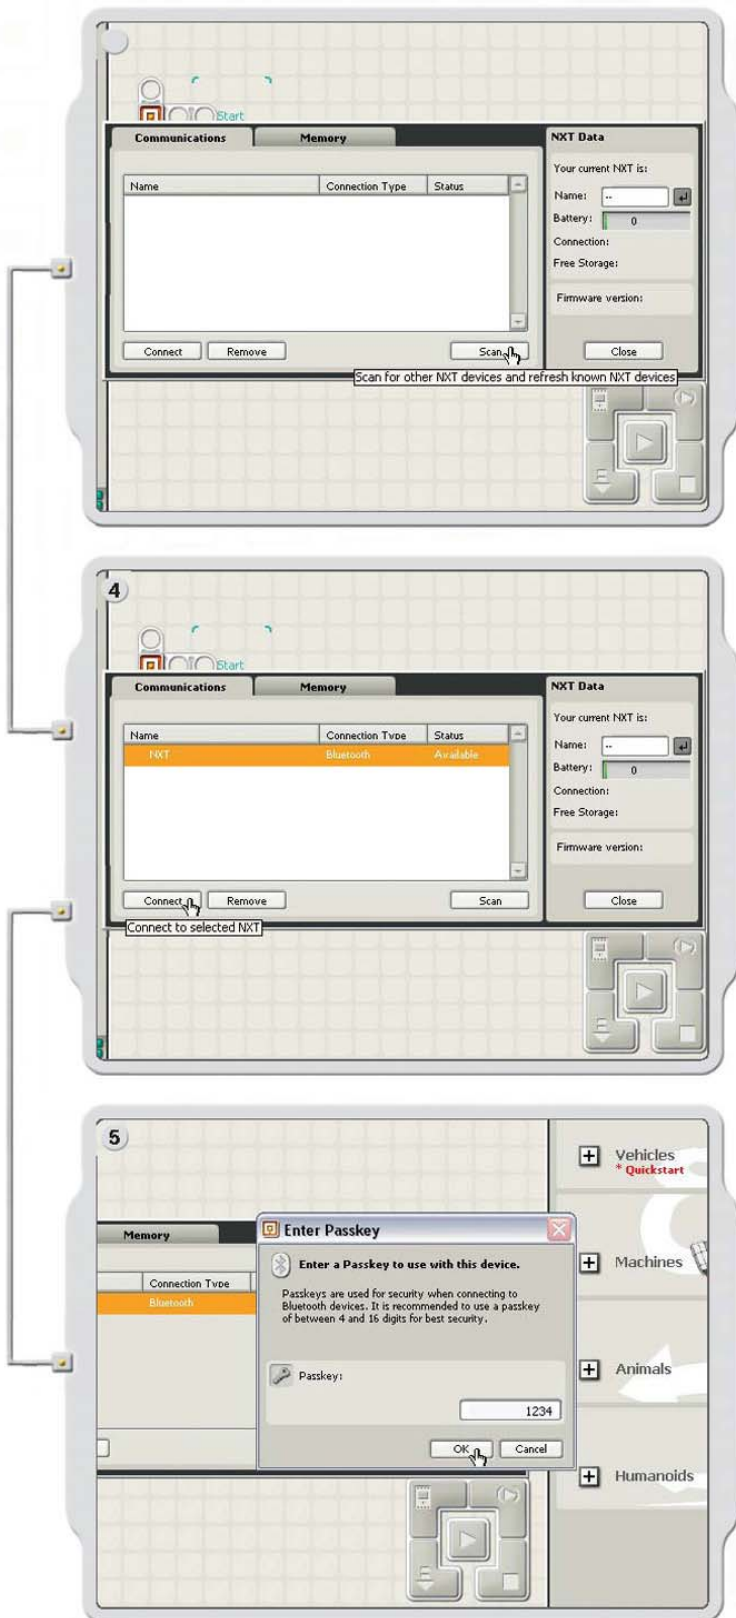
Start

Communications | Memory

NXT Data

| Name | Connection Type | Status |
|---|---|---|

Your current NXT is:
Name: ..
Battery: 0
Connection:
Free Storage:
Firmware version:

Connect Remove Scan Close

Scan for other NXT devices and refresh known NXT devices

4

Start

Communications | Memory

NXT Data

| Name | Connection Type | Status |
|---|---|---|
| NXT | Bluetooth | Available |

Your current NXT is:
Name: ..
Battery: 0
Connection:
Free Storage:
Firmware version:

Connect Remove Scan Close

Connect to selected NXT

5

Memory

Connection Type
Bluetooth

Enter Passkey

Enter a Passkey to use with this device.

Passkeys are used for security when connecting to Bluetooth devices. It is recommended to use a passkey of between 4 and 16 digits for best security.

Passkey:
1234

OK Cancel

Vehicles
* Quickstart
Machines
Animals
Humanoids